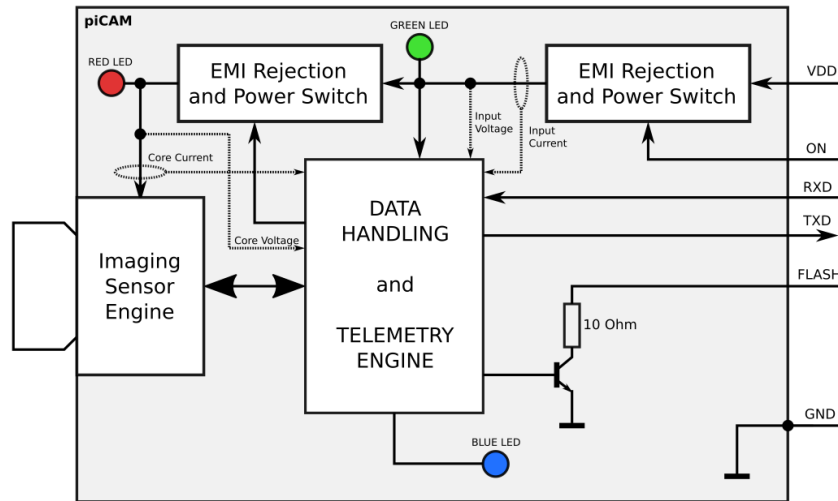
piCAM

GREEN LED

RED LED

EMI Rejection and Power Switch

EMI Rejection and Power Switch

VDD

Input Voltage

Input Current

ON

Core Current

RXD

TXD

Core Voltage

Imaging Sensor Engine

DATA HANDLING

and

TELEMETRY ENGINE

FLASH

10 Ohm

GND

BLUE LED